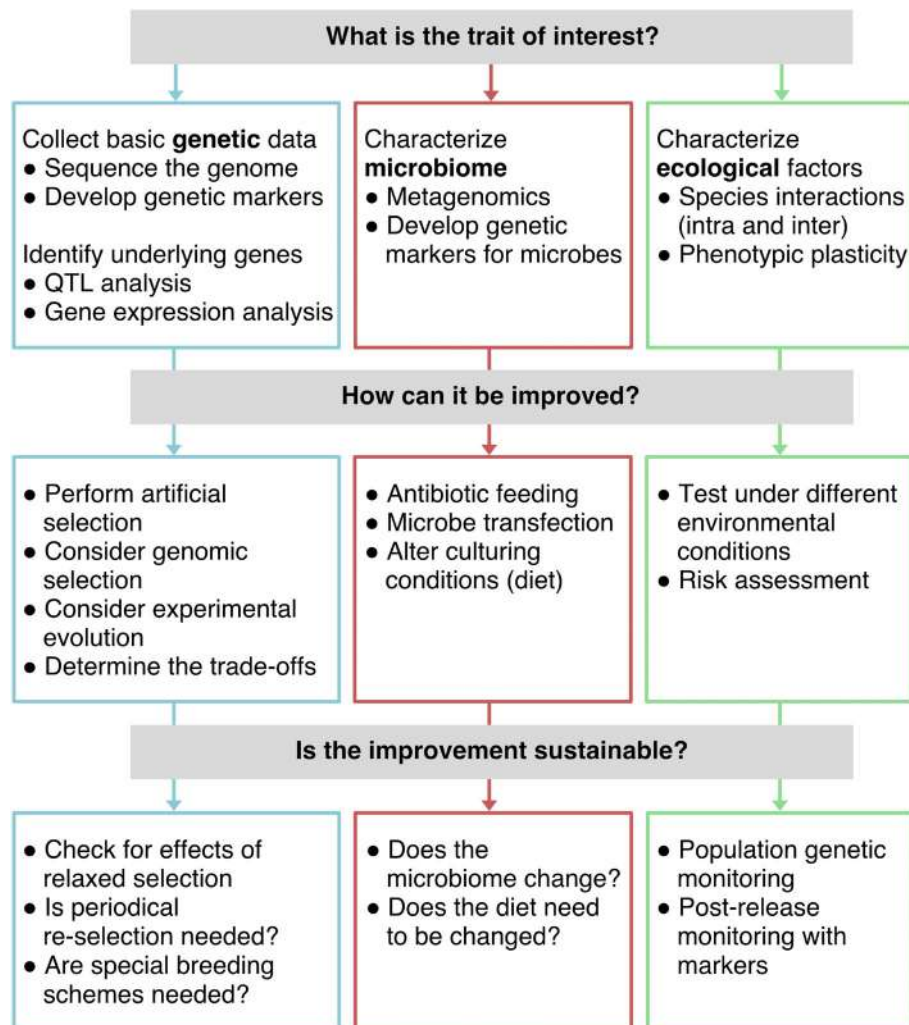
What is the trait of interest?

Collect basic genetic data
• Sequence the genome
• Develop genetic markers

Identify underlying genes
• QTL analysis
• Gene expression analysis

Characterize microbiome
• Metagenomics
• Develop genetic markers for microbes

Characterize ecological factors
• Species interactions (intra and inter)
• Phenotypic plasticity

How can it be improved?

• Perform artificial selection
• Consider genomic selection
• Consider experimental evolution
• Determine the trade-offs

• Antibiotic feeding
• Microbe transfection
• Alter culturing conditions (diet)

• Test under different environmental conditions
• Risk assessment

Is the improvement sustainable?

• Check for effects of relaxed selection
• Is periodical re-selection needed?
• Are special breeding schemes needed?

• Does the microbiome change?
• Does the diet need to be changed?

• Population genetic monitoring
• Post-release monitoring with markers